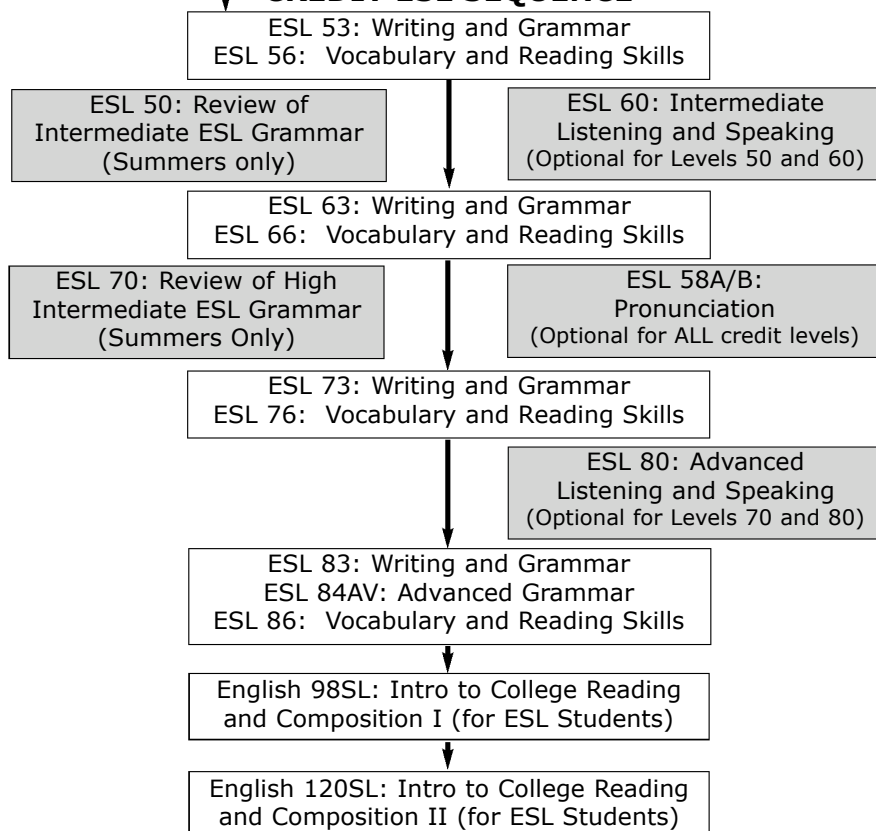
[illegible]

ESL 53: Writing and Grammar
ESL 56: Vocabulary and Reading Skills

ESL 50: Review of Intermediate ESL Grammar (Summers only)

ESL 60: Intermediate Listening and Speaking (Optional for Levels 50 and 60)

ESL 63: Writing and Grammar
ESL 66: Vocabulary and Reading Skills

ESL 70: Review of High Intermediate ESL Grammar (Summers Only)

ESL 58A/B: Pronunciation (Optional for ALL credit levels)

ESL 73: Writing and Grammar
ESL 76: Vocabulary and Reading Skills

ESL 80: Advanced Listening and Speaking (Optional for Levels 70 and 80)

ESL 83: Writing and Grammar
ESL 84AV: Advanced Grammar
ESL 86: Vocabulary and Reading Skills

English 98SL: Intro to College Reading and Composition I (for ESL Students)

English 120SL: Intro to College Reading and Composition II (for ESL Students)